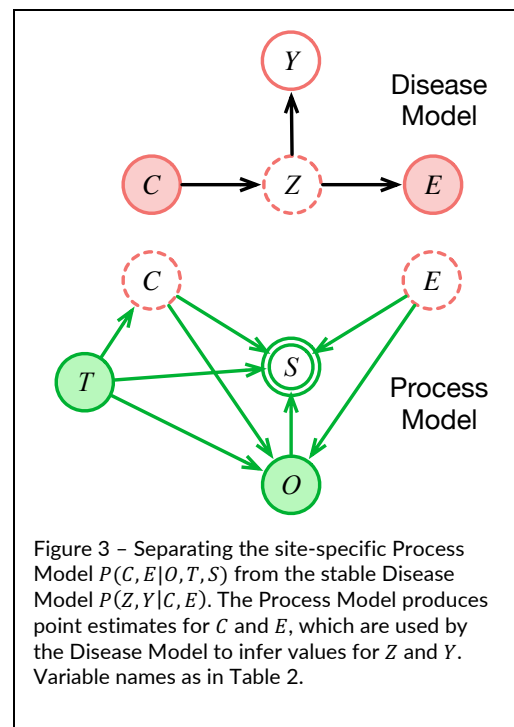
$Y$

Disease Model

$C$

$Z$

$E$

$C$

$E$

$T$

$S$

Process Model

$O$

Figure 3 – Separating the site-specific Process Model $P(C, E|O, T, S)$ from the stable Disease Model $P(Z, Y|C, E)$. The Process Model produces point estimates for $C$ and $E$, which are used by the Disease Model to infer values for $Z$ and $Y$. Variable names as in Table 2.